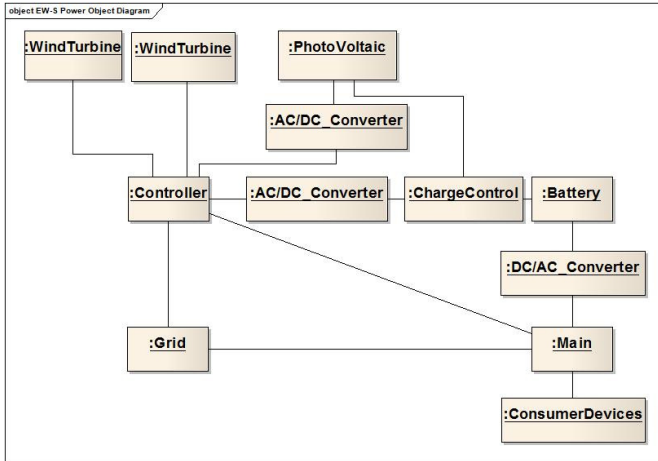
object EW-S Power Object Diagram

:WindTurbine

:WindTurbine

:PhotoVoltaic

:AC/DC_Converter

:Controller

:AC/DC_Converter

:ChargeControl

:Battery

:DC/AC_Converter

:Grid

:Main

:ConsumerDevices